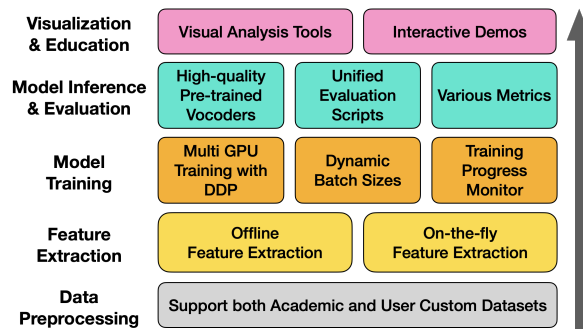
Visualization & Education

Visual Analysis Tools

Interactive Demos

Model Inference & Evaluation

High-quality Pre-trained Vocoders

Unified Evaluation Scripts

Various Metrics

Model Training

Multi GPU Training with DDP

Dynamic Batch Sizes

Training Progress Monitor

Feature Extraction

Offline Feature Extraction

On-the-fly Feature Extraction

Data Preprocessing

Support both Academic and User Custom Datasets